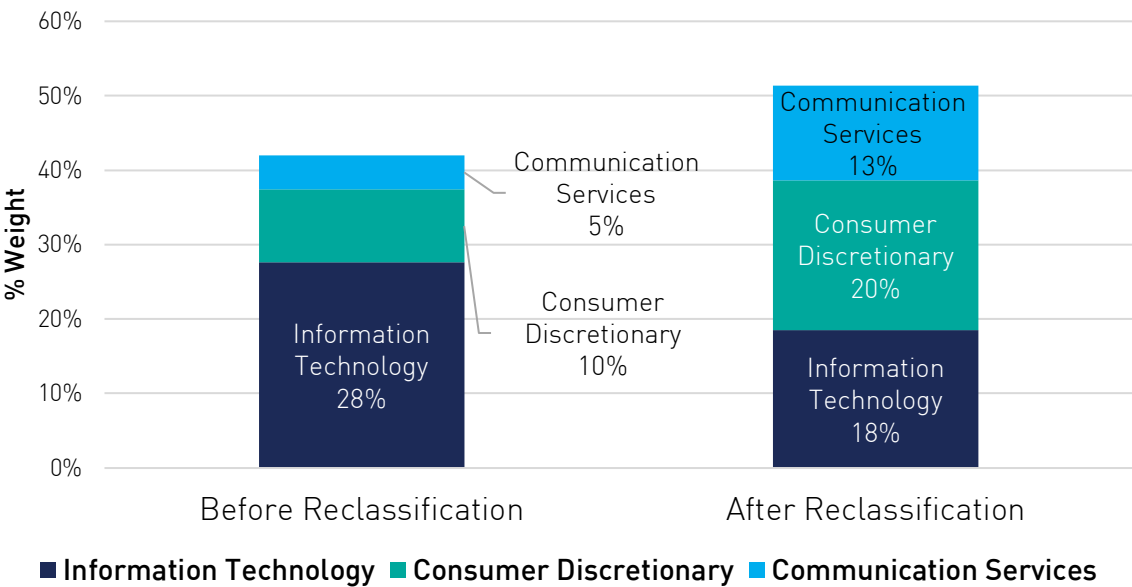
60%
50%
40%
30%
20%
10%
0%

% Weight

Information Technology 28%

Communication Services 5%

Consumer Discretionary 10%

Communication Services 13%

Consumer Discretionary 20%

Information Technology 18%

Before Reclassification

After Reclassification

Information Technology Consumer Discretionary Communication Services